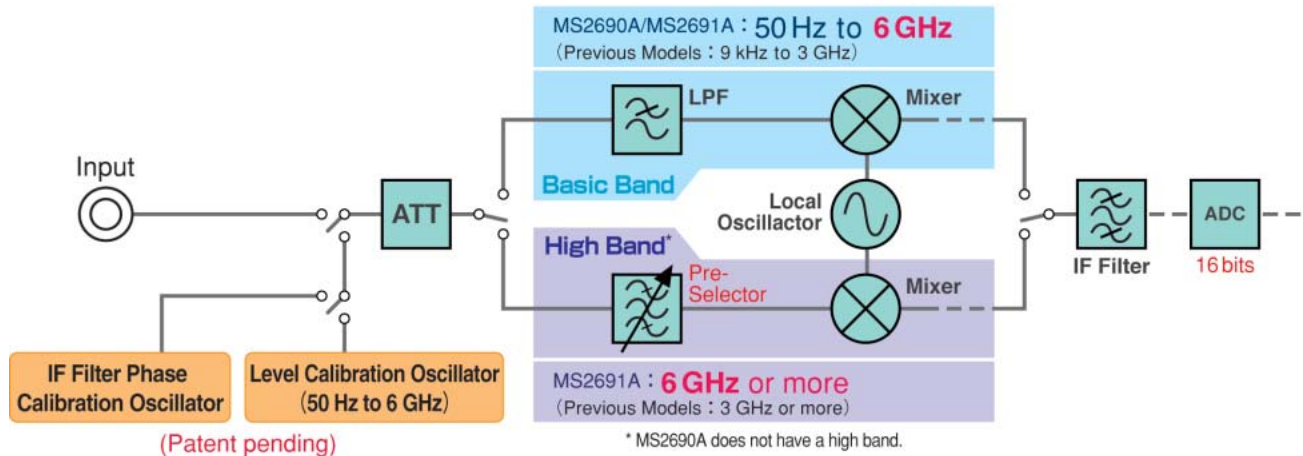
MS2690A/MS2691A：50 Hz to 6 GHz
(Previous Models：9 kHz to 3 GHz)

LPF

Mixer

Input

ATT

Basic Band

Local Oscillator

IF Filter

ADC

16 bits

High Band*

Pre-Selector

Mixer

IF Filter Phase Calibration Oscillator

Level Calibration Oscillator (50 Hz to 6 GHz)

(Patent pending)

MS2691A：6 GHz or more
(Previous Models：3 GHz or more)

* MS2690A does not have a high band.